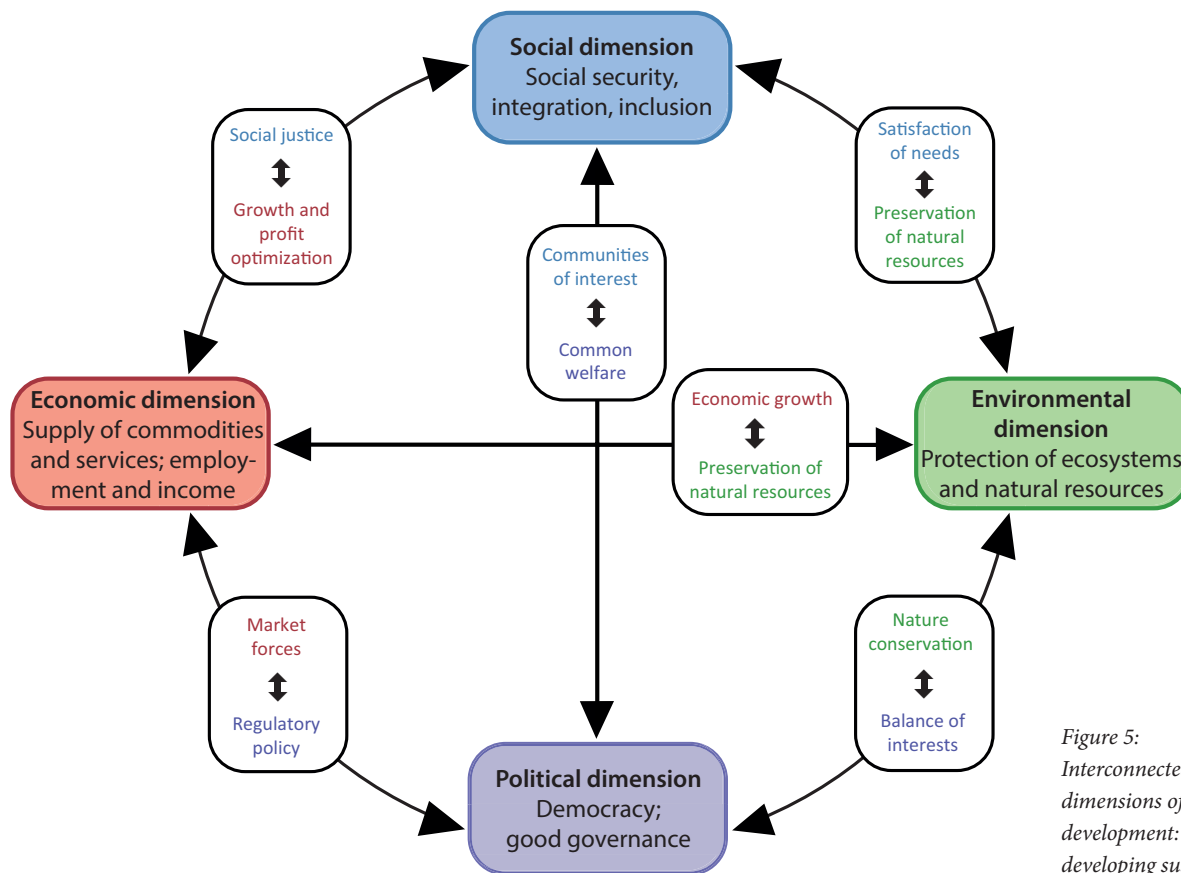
Social dimension
Social security, integration, inclusion

Social justice
Growth and profit optimization

Satisfaction of needs
Preservation of natural resources

Communities of interest
Common welfare

Economic dimension
Supply of commodities and services; employment and income

Economic growth
Preservation of natural resources

Environmental dimension
Protection of ecosystems and natural resources

Market forces
Regulatory policy

Nature conservation
Balance of interests

Political dimension
Democracy; good governance

Figure 5:
Interconnecte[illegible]
dimensions o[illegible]
development:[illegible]
developing su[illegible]